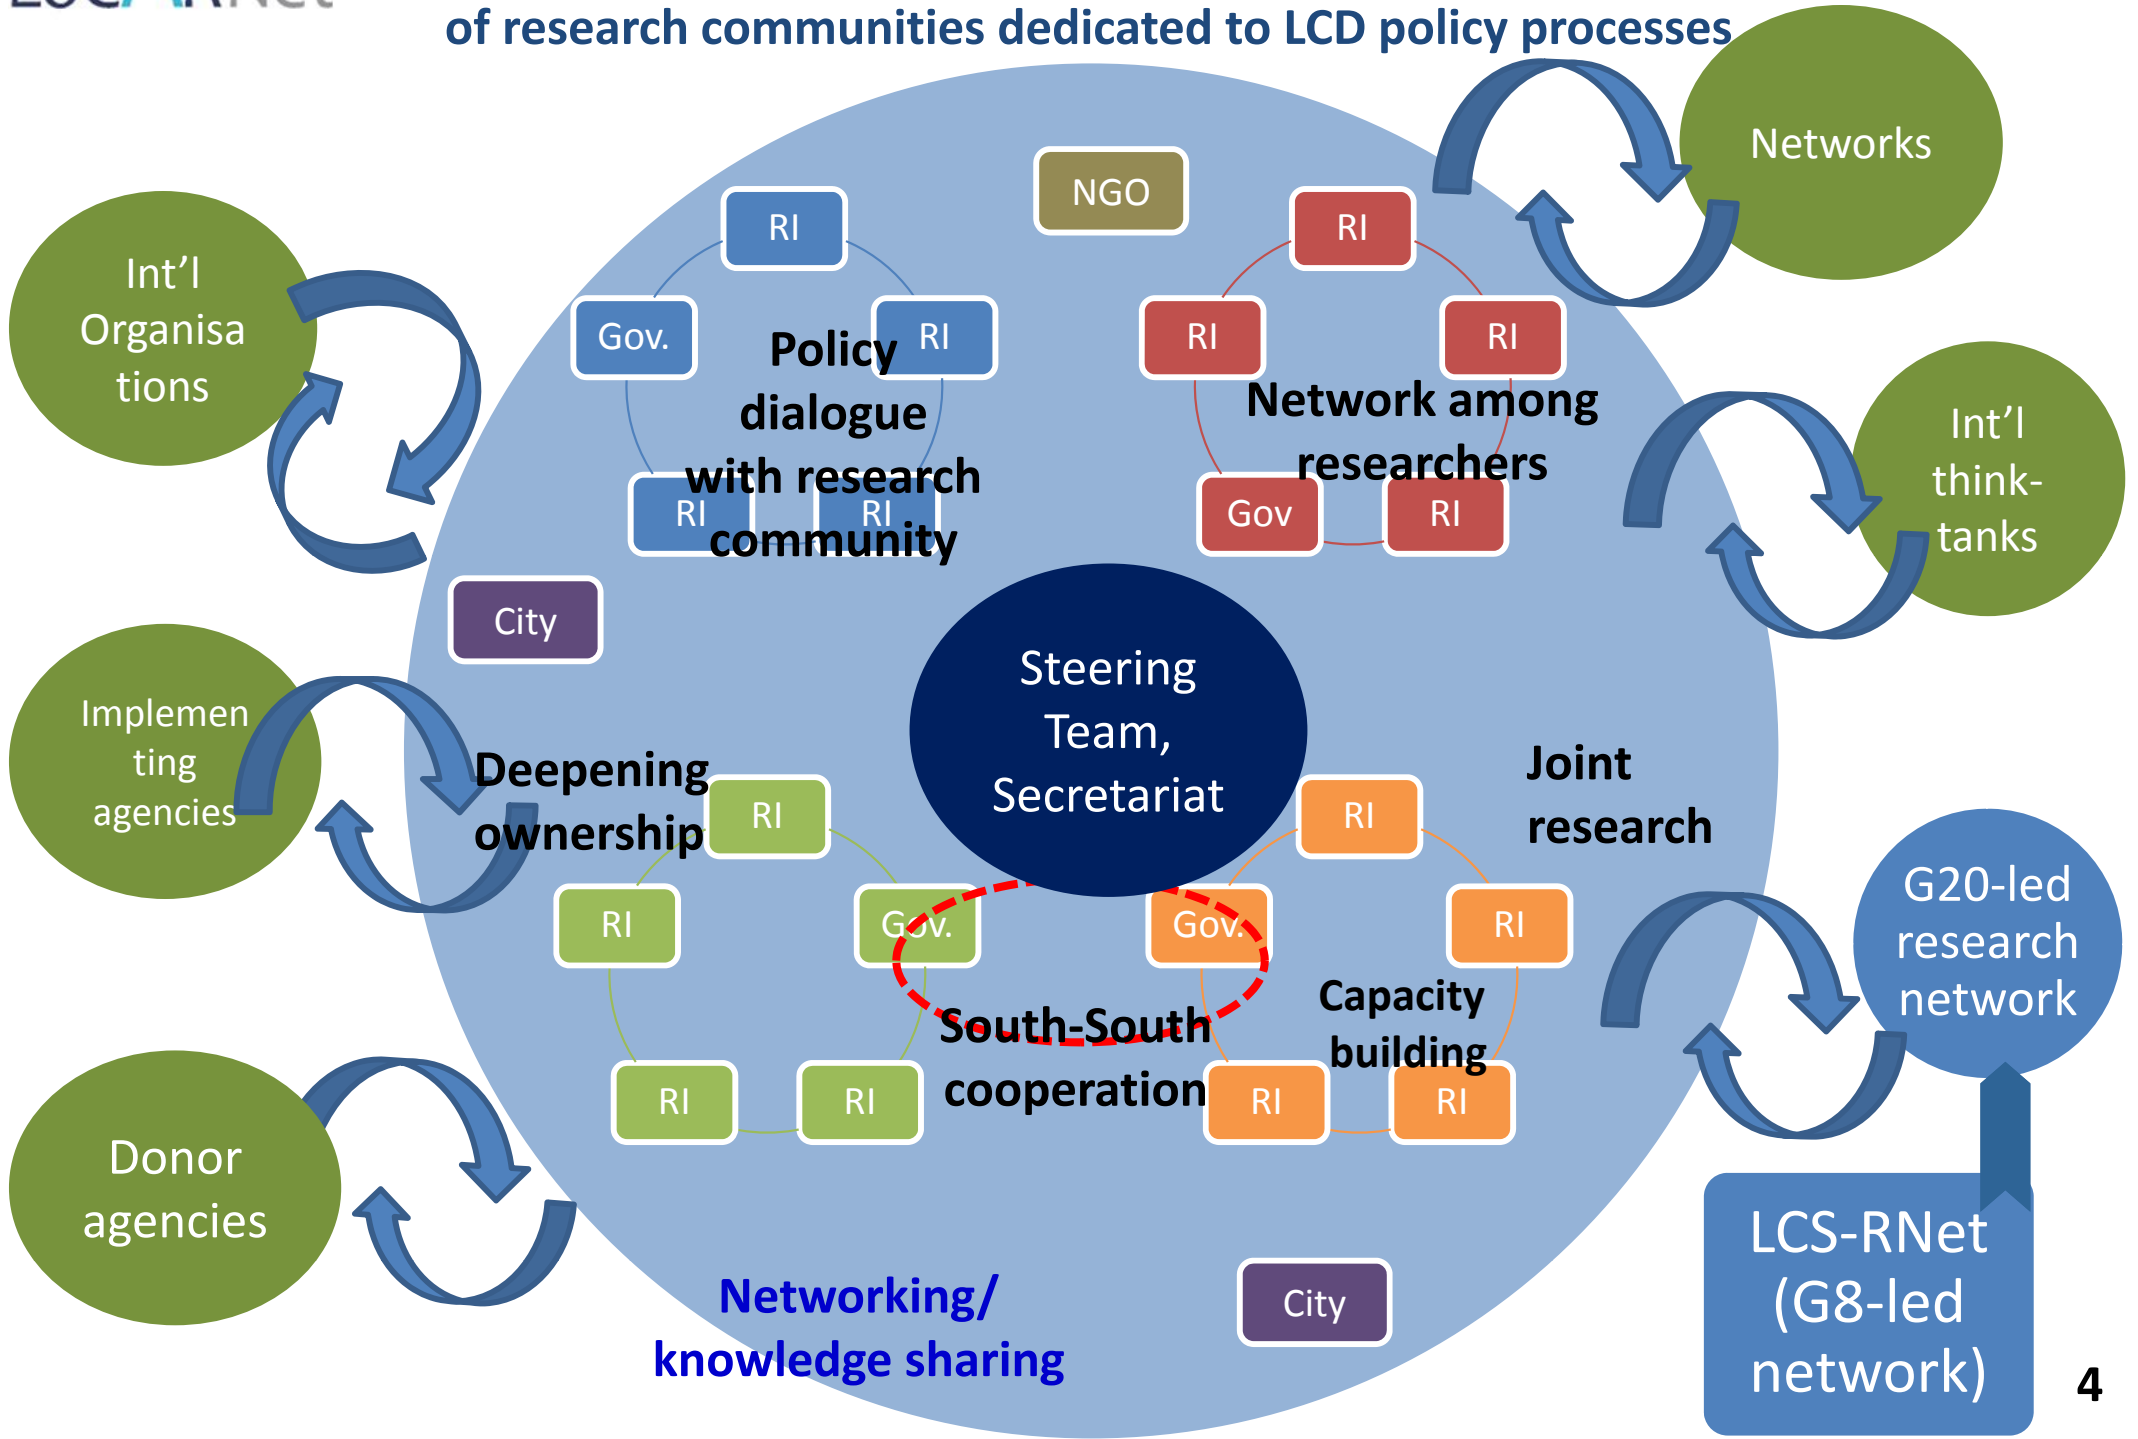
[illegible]

of research communities dedicated to LCD policy processes

Int'l Organisations

Implementing agencies

Donor agencies

Networks

Int'l think-tanks

G20-led research network

LCS-RNet (G8-led network)

NGO

RI

Gov.

RI

RI

RI

Policy dialogue with research community

RI

RI

RI

Gov

RI

Network among researchers

City

Steering Team, Secretariat

Deepening ownership

RI

RI

Gov.

RI

RI

South-South cooperation

Joint research

RI

Gov.

RI

RI

RI

Capacity building

Networking/ knowledge sharing

City

4